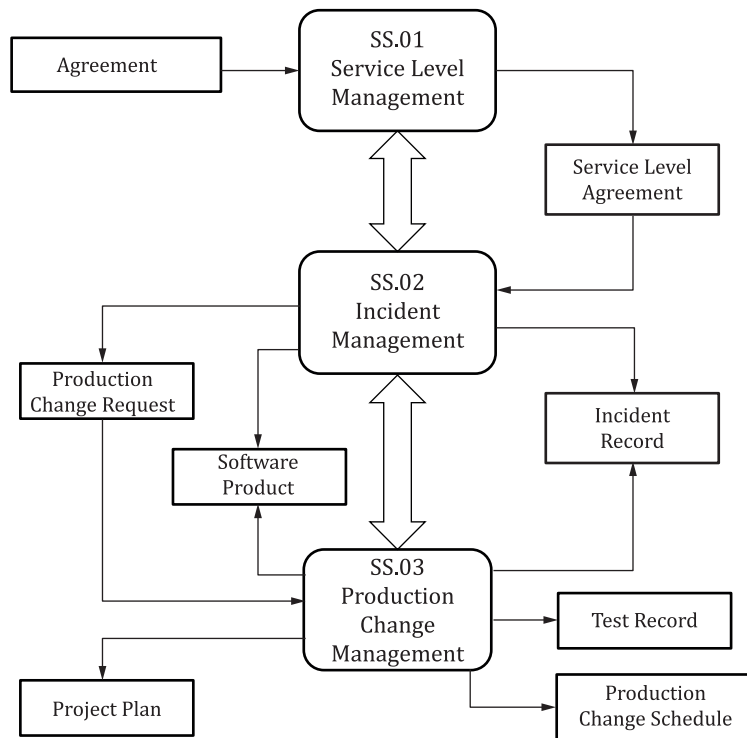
Agreement

SS.01
Service Level
Management

Service Level
Agreement

SS.02
Incident
Management

Production
Change Request

Incident
Record

Software
Product

SS.03
Production
Change
Management

Test Record

Project Plan

Production
Change Schedule